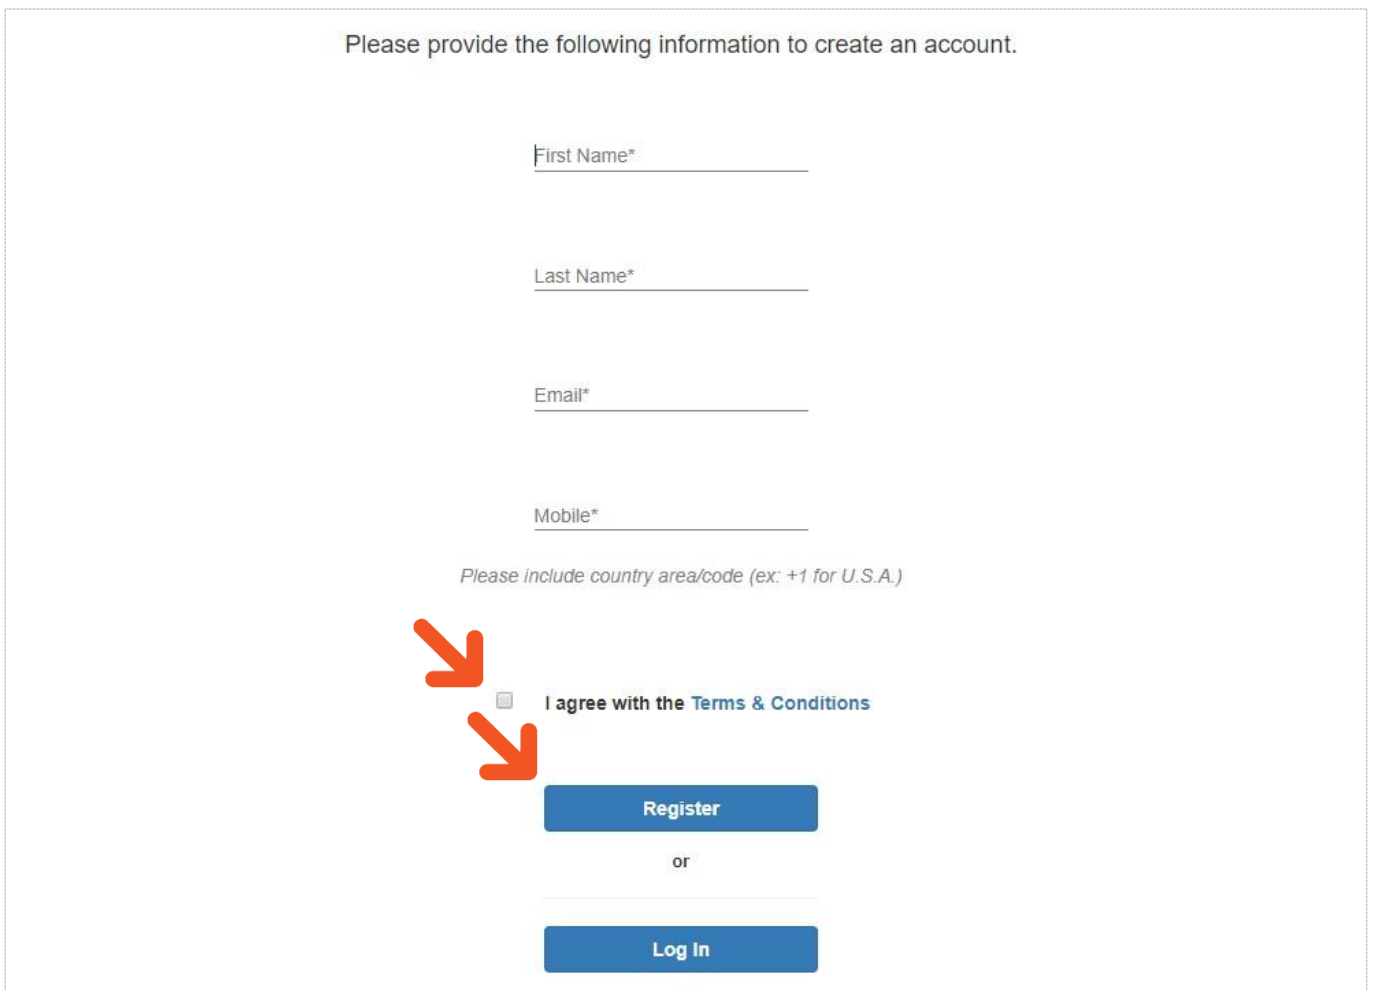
Please provide the following information to create an account.

First Name*

Last Name*

Email*

Mobile*

Please include country area/code (ex: +1 for U.S.A.)

I agree with the Terms & Conditions

Register

or

Log In